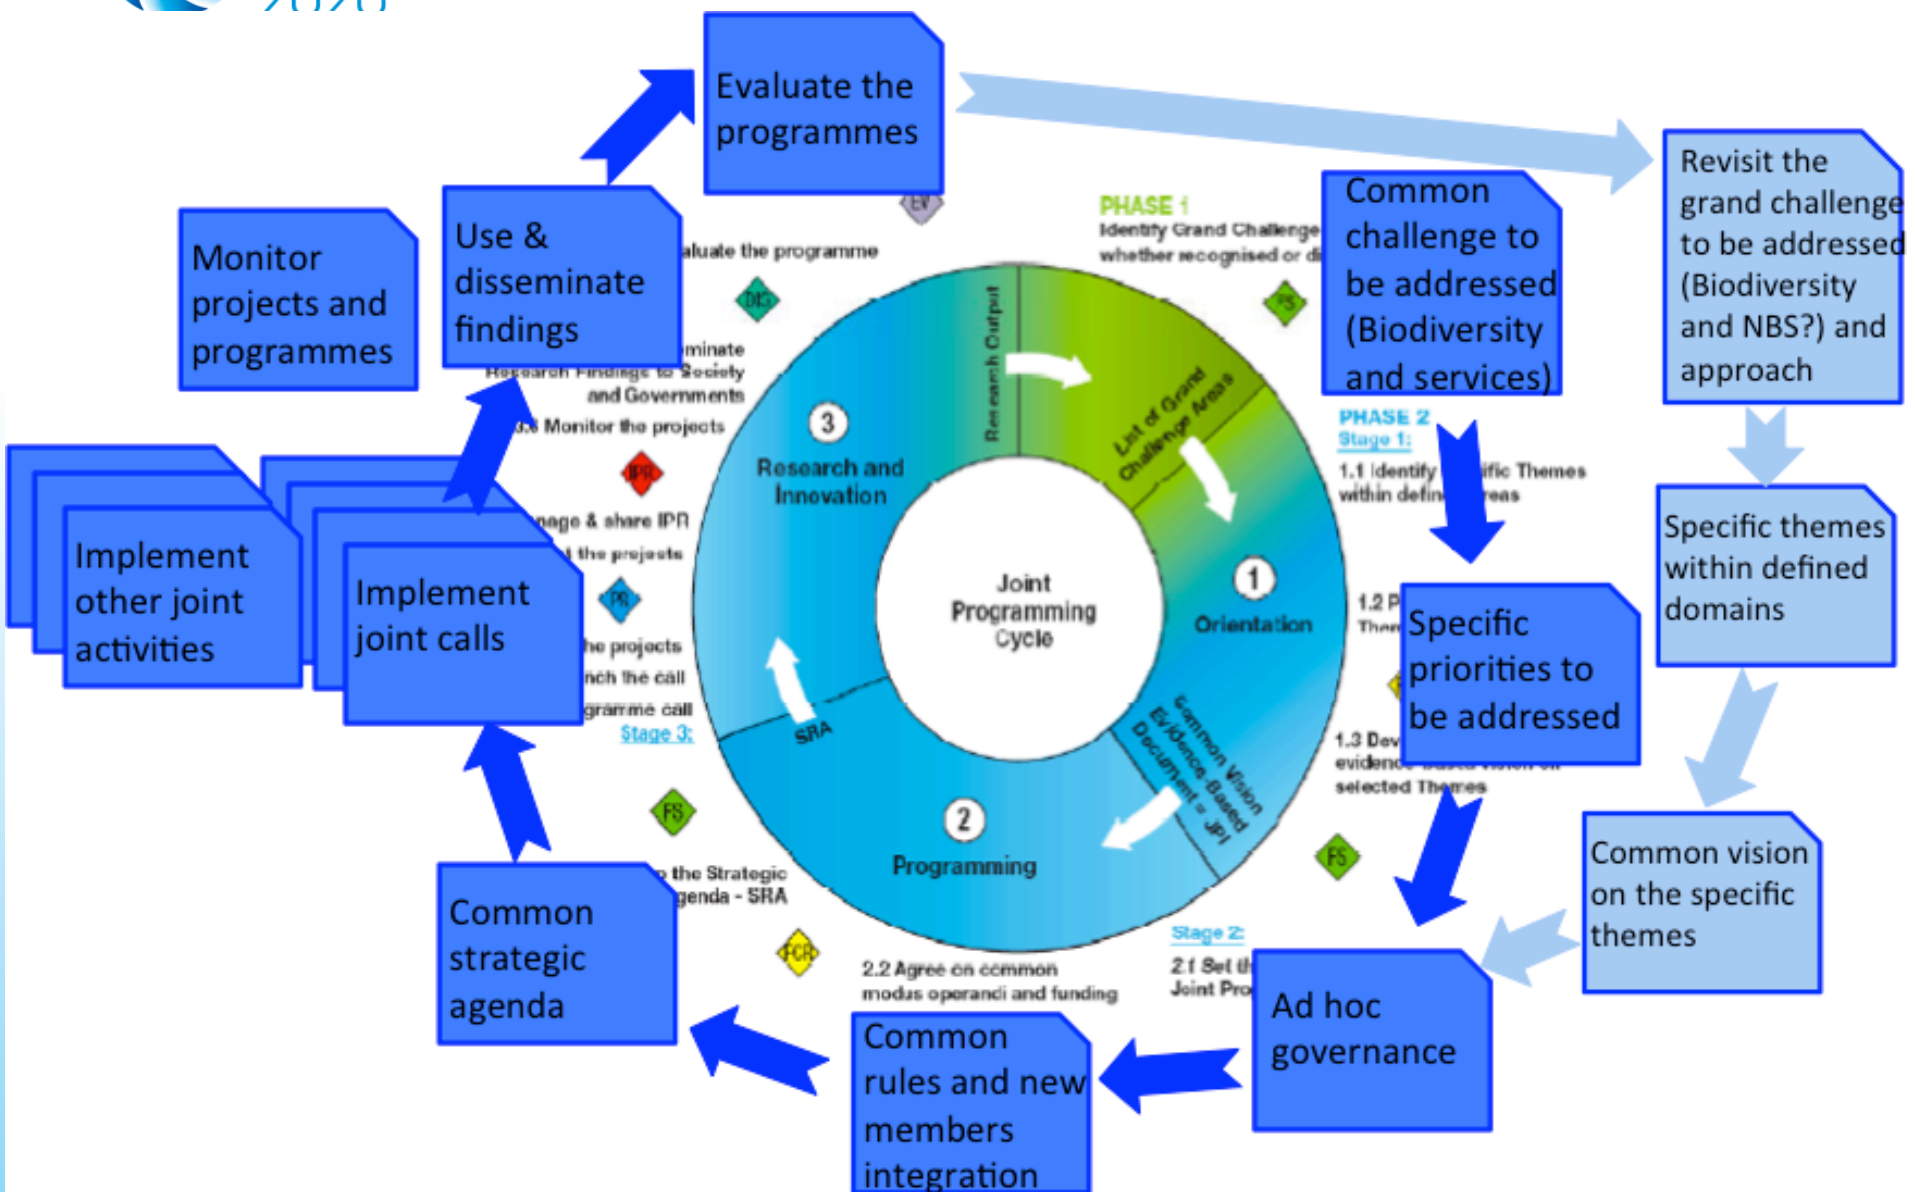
Evaluate the programmes

Revisit the grand challenge to be addressed (Biodiversity and NBS?) and approach

Monitor projects and programmes

Use & disseminate findings

Common challenge to be addressed (Biodiversity and services)

PHASE 1

Identify Grand Challenge whether recognised or d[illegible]

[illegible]aluate the programme

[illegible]minate Research Findings to Society and Governments

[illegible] Monitor the projects

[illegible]nage & share IPR

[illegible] the projects

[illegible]he projects

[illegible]nch the call

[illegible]gramme call

Stage 3:

EV

DIS

IPR

PR

FS

FCR

FS

PHASE 2

Stage 1:

1.1 Identify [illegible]fic Themes within defin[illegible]reas

1.2 P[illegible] Ther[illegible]

1.3 Dev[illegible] evidenc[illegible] selected Themes

Stage 2:

2.1 Set th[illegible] Joint Pro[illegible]

2.2 Agree on common modus operandi and funding

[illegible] the Strategic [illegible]genda - SRA

Research Output

List of Grand Challenge Areas

1

Orientation

Common Vision Evidence-Based Document = JPI

2

Programming

SRA

3

Research and Innovation

Joint Programming Cycle

Implement other joint activities

Implement joint calls

Specific themes within defined domains

Specific priorities to be addressed

Common vision on the specific themes

Common strategic agenda

Common rules and new members integration

Ad hoc governance